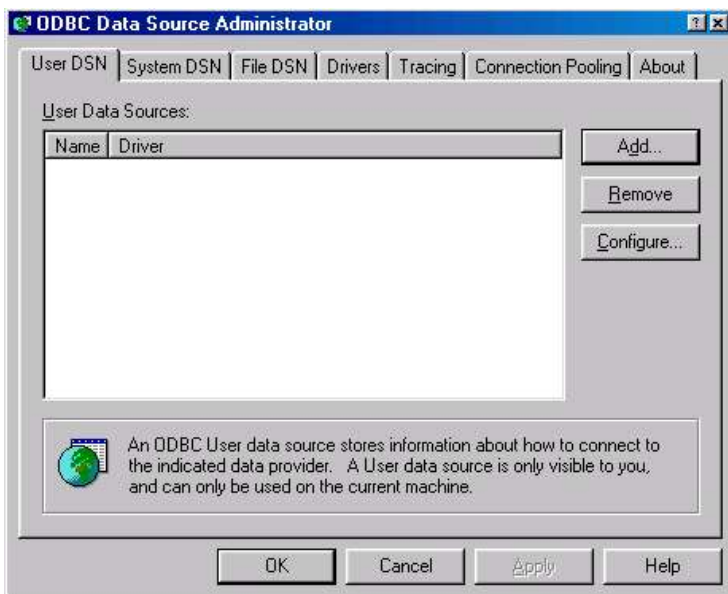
ODBC Data Source Administrator

?

User DSN | System DSN | File DSN | Drivers | Tracing | Connection Pooling | About

User Data Sources:

| Name | Driver |
|---|---|

Add...

Remove

Configure...

An ODBC User data source stores information about how to connect to the indicated data provider. A User data source is only visible to you, and can only be used on the current machine.

OK

Cancel

Apply

Help